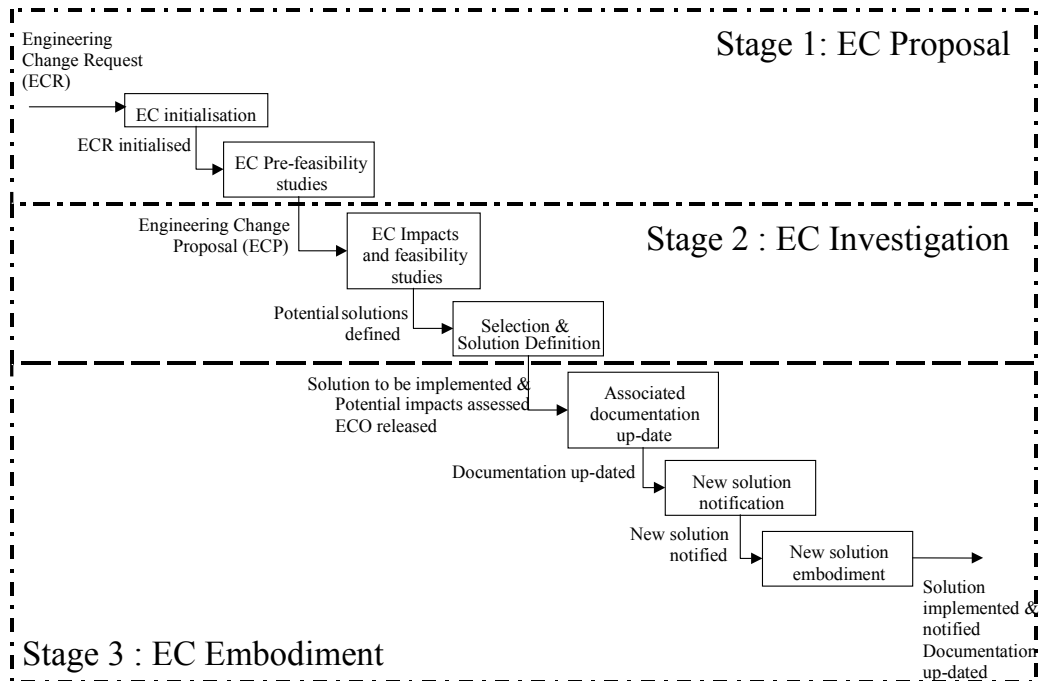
Stage 1: EC Proposal

Engineering Change Request (ECR)

EC initialisation

ECR initialised

EC Pre-feasibility studies

Stage 2 : EC Investigation

Engineering Change Proposal (ECP)

EC Impacts and feasibility studies

Potential solutions defined

Selection & Solution Definition

Solution to be implemented & Potential impacts assessed ECO released

Associated documentation up-date

Documentation up-dated

New solution notification

New solution notified

New solution embodiment

Solution implemented & notified Documentation up-dated

Stage 3 : EC Embodiment